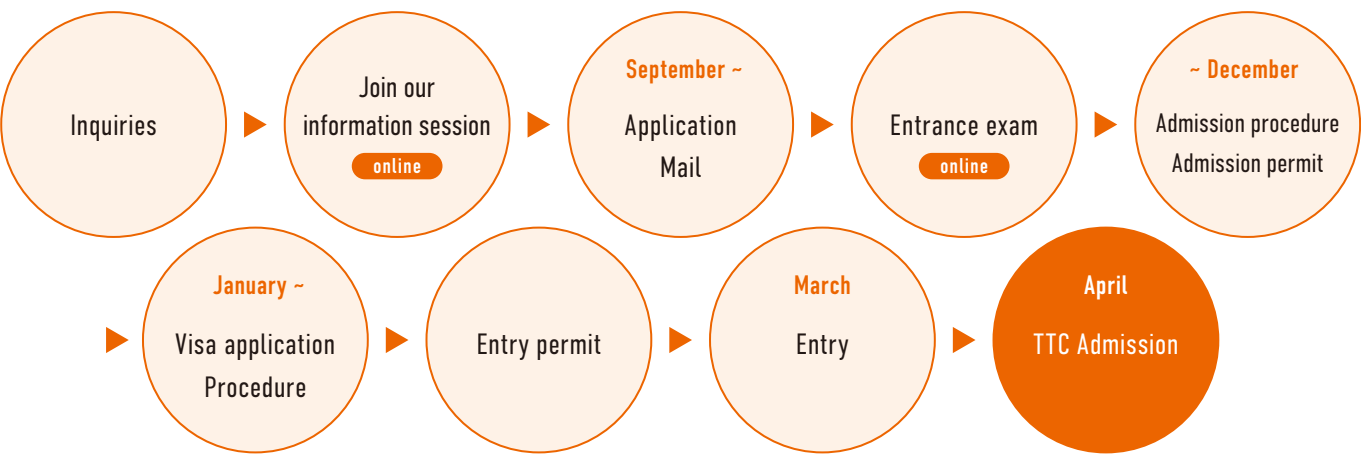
Inquiries

Join our information session
online

September ~
Application
Mail

Entrance exam
online

~ December
Admission procedure
Admission permit

January ~
Visa application
Procedure

Entry permit

March
Entry

April
TTC Admission